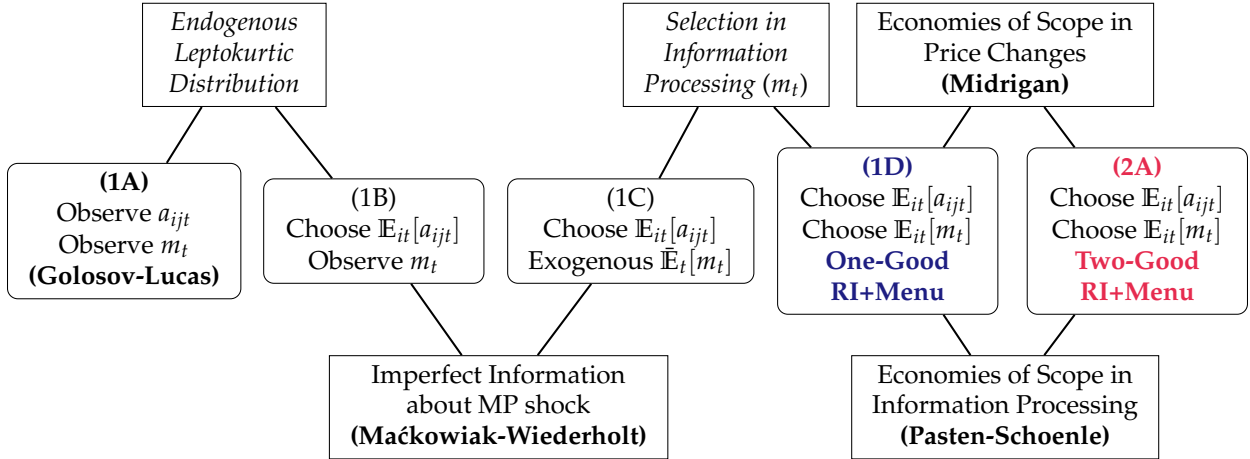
Endogenous Leptokurtic Distribution

Selection in Information Processing ($m_t$)

Economies of Scope in Price Changes
**(Midrigan)**

**(1A)**
Observe $a_{ijt}$
Observe $m_t$
**(Golosov-Lucas)**

(1B)
Choose $\mathbb{E}_{it}[a_{ijt}]$
Observe $m_t$

(1C)
Choose $\mathbb{E}_{it}[a_{ijt}]$
Exogenous $\bar{\mathbb{E}}_t[m_t]$

**(1D)**
Choose $\mathbb{E}_{it}[a_{ijt}]$
Choose $\mathbb{E}_{it}[m_t]$
**One-Good RI+Menu**

**(2A)**
Choose $\mathbb{E}_{it}[a_{ijt}]$
Choose $\mathbb{E}_{it}[m_t]$
**Two-Good RI+Menu**

Imperfect Information about MP shock
**(Maćkowiak-Wiederholt)**

Economies of Scope in Information Processing
**(Pasten-Schoenle)**